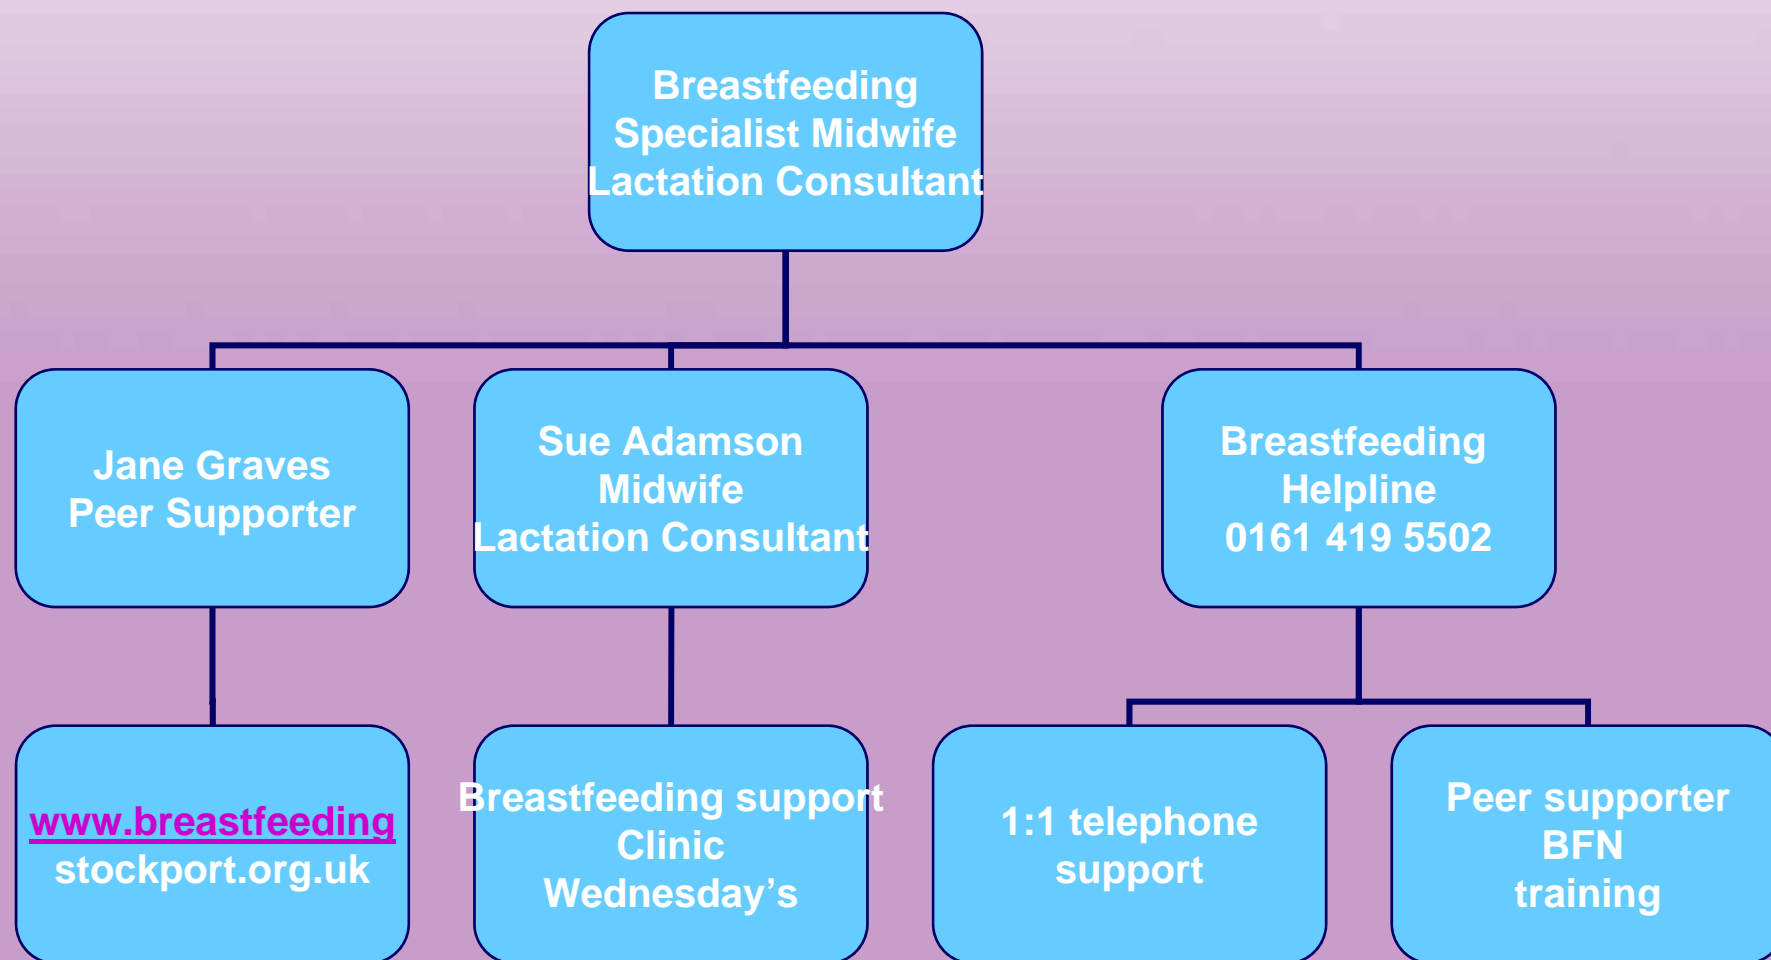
Breastfeeding Specialist Midwife Lactation Consultant

Jane Graves Peer Supporter

Sue Adamson Midwife Lactation Consultant

Breastfeeding Helpline 0161 419 5502

www.breastfeeding stockport.org.uk

Breastfeeding support Clinic Wednesday’s

1:1 telephone support

Peer supporter BFN training